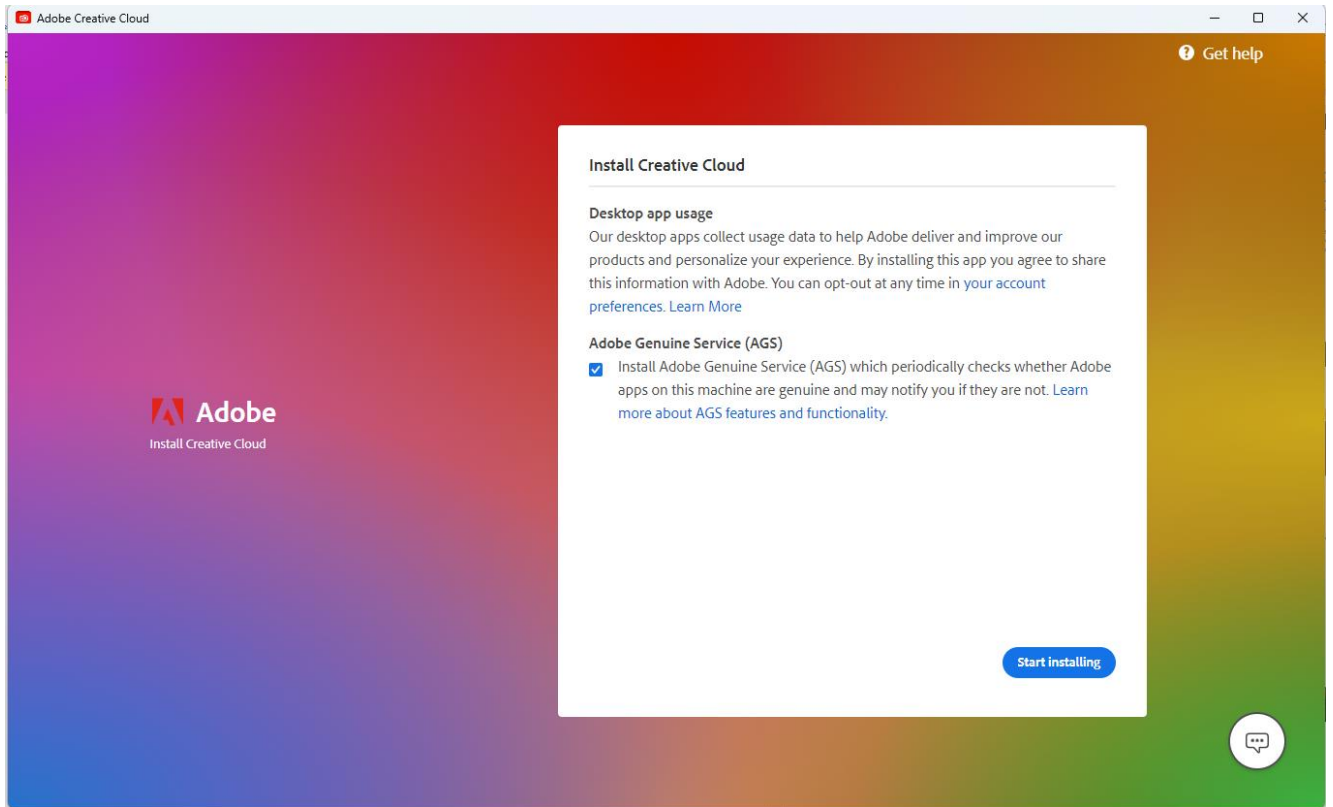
Adobe Creative Cloud

Get help

Adobe
Install Creative Cloud

Install Creative Cloud

Desktop app usage
Our desktop apps collect usage data to help Adobe deliver and improve our products and personalize your experience. By installing this app you agree to share this information with Adobe. You can opt-out at any time in your account preferences. Learn More

Adobe Genuine Service (AGS)
Install Adobe Genuine Service (AGS) which periodically checks whether Adobe apps on this machine are genuine and may notify you if they are not. Learn more about AGS features and functionality.

Start installing